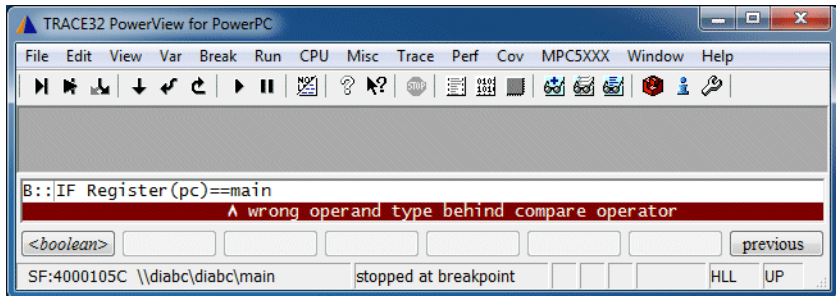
TRACE32 PowerView for PowerPC

File Edit View Var Break Run CPU Misc Trace Perf Cov MPC5XXX Window Help

STOP

B::IF Register(pc)==main
∧ wrong operand type behind compare operator

<boolean>
previous

SF:4000105C \\diabc\diabc\main
stopped at breakpoint
HLL
UP